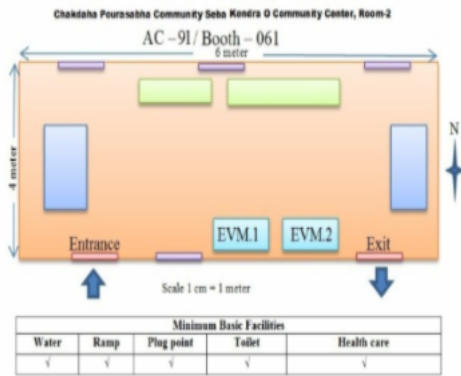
Chakdaha Pourasabha Community Seba Kendra O Community Center, Room-2

AC – 91/ Booth – 061

6 meter

4 meter

N

EVM.1

EVM.2

Entrance

Exit

Scale 1 cm = 1 meter

| Minimum Basic Facilities | | | | |
|---|---|---|---|---|
| Water | Ramp | Plug point | Toilet | Health care |
| √ | √ | √ | √ | √ |